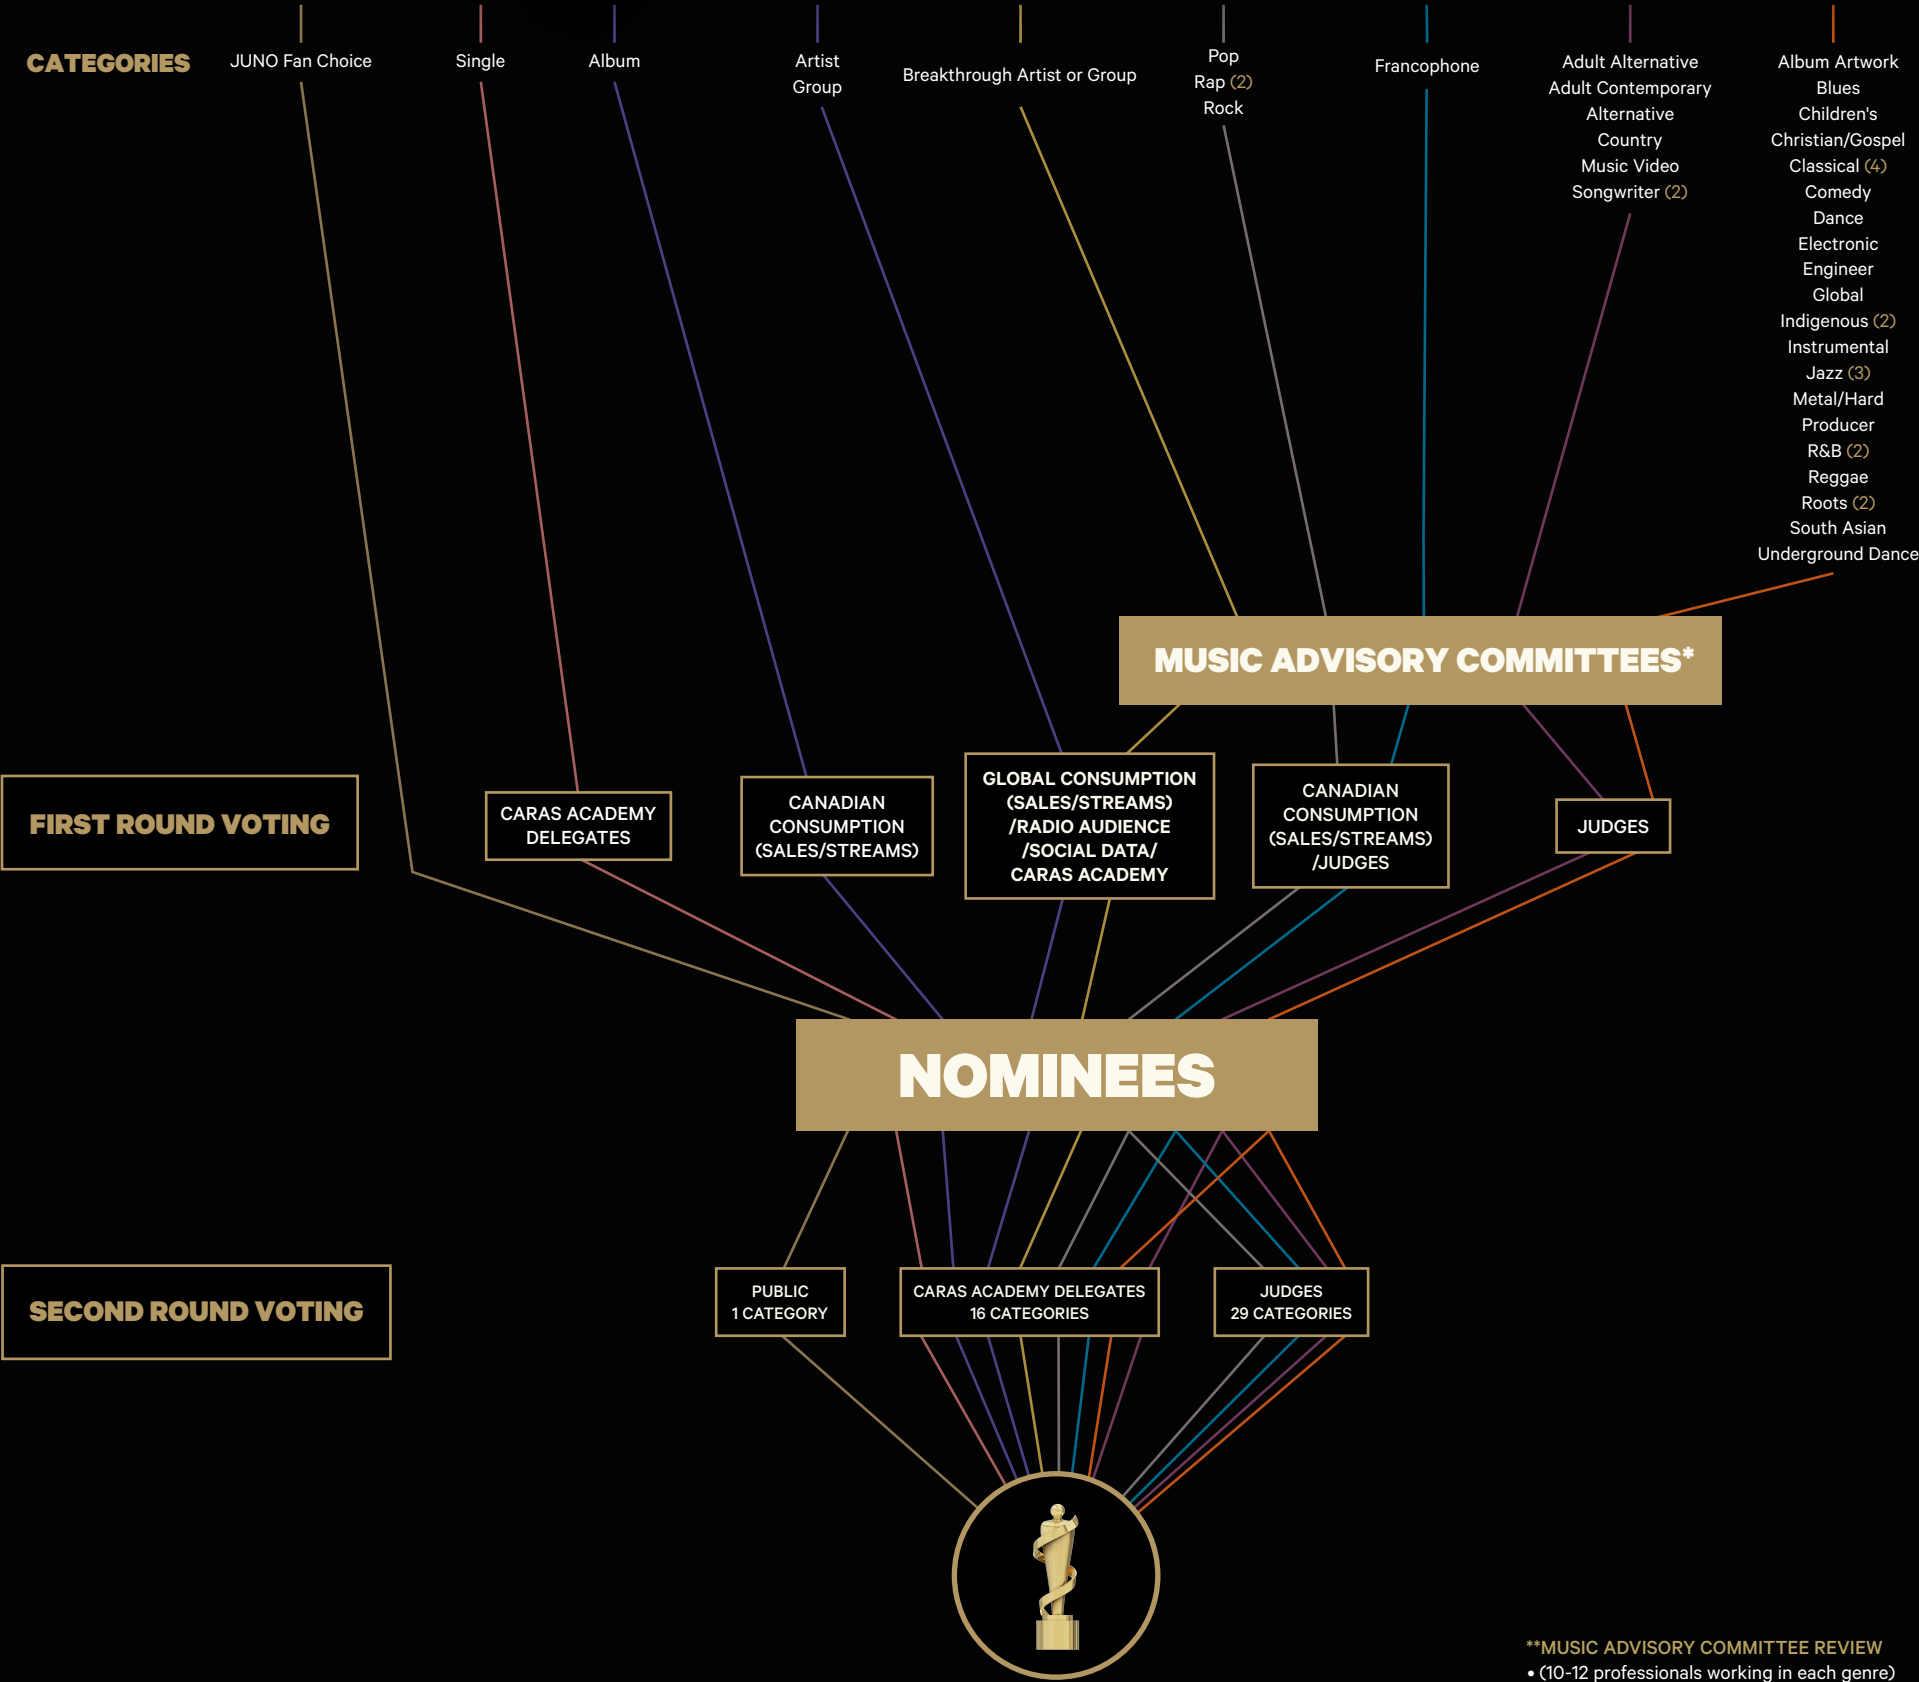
CATEGORIES

JUNO Fan Choice

Single

Album

Artist
Group

Breakthrough Artist or Group

Pop
Rap (2)
Rock

Francophone

Adult Alternative
Adult Contemporary
Alternative
Country
Music Video
Songwriter (2)

Album Artwork
Blues
Children's
Christian/Gospel
Classical (4)
Comedy
Dance
Electronic
Engineer
Global
Indigenous (2)
Instrumental
Jazz (3)
Metal/Hard
Producer
R&B (2)
Reggae
Roots (2)
South Asian
Underground Dance

MUSIC ADVISORY COMMITTEES*

FIRST ROUND VOTING

CARAS ACADEMY DELEGATES

CANADIAN CONSUMPTION (SALES/STREAMS)

GLOBAL CONSUMPTION (SALES/STREAMS) /RADIO AUDIENCE /SOCIAL DATA/ CARAS ACADEMY

CANADIAN CONSUMPTION (SALES/STREAMS) /JUDGES

JUDGES

NOMINEES

SECOND ROUND VOTING

PUBLIC
1 CATEGORY

CARAS ACADEMY DELEGATES
16 CATEGORIES

JUDGES
29 CATEGORIES

**MUSIC ADVISORY COMMITTEE REVIEW
• (10-12 professionals working in each genre)